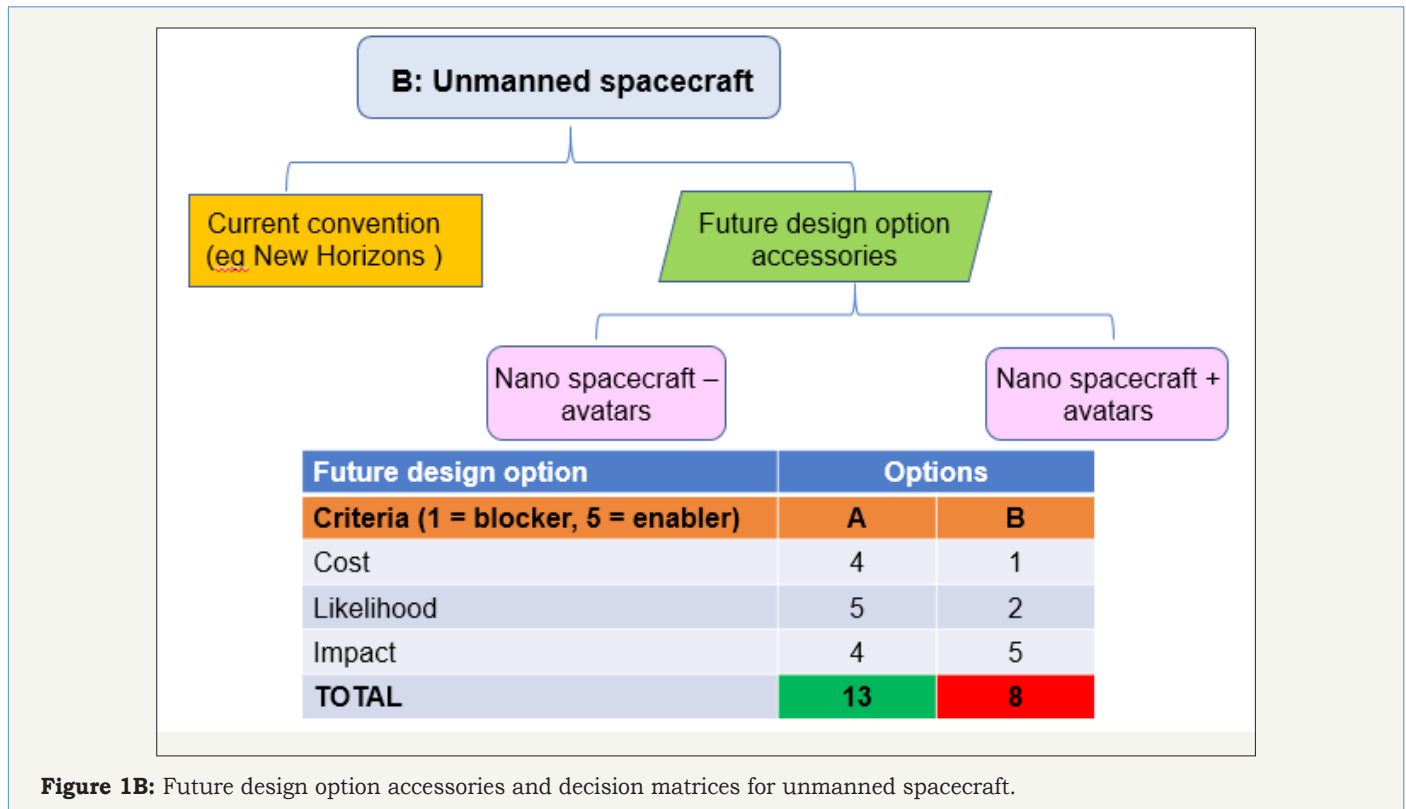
B: Unmanned spacecraft

Current convention (eg New Horizons )

Future design option accessories

Nano spacecraft – avatars

Nano spacecraft + avatars

| Future design option | Options | |
|---|---|---|
| Criteria (1 = blocker, 5 = enabler) | A | B |
| Cost | 4 | 1 |
| Likelihood | 5 | 2 |
| Impact | 4 | 5 |
| TOTAL | 13 | 8 |

Figure 1B: Future design option accessories and decision matrices for unmanned spacecraft.